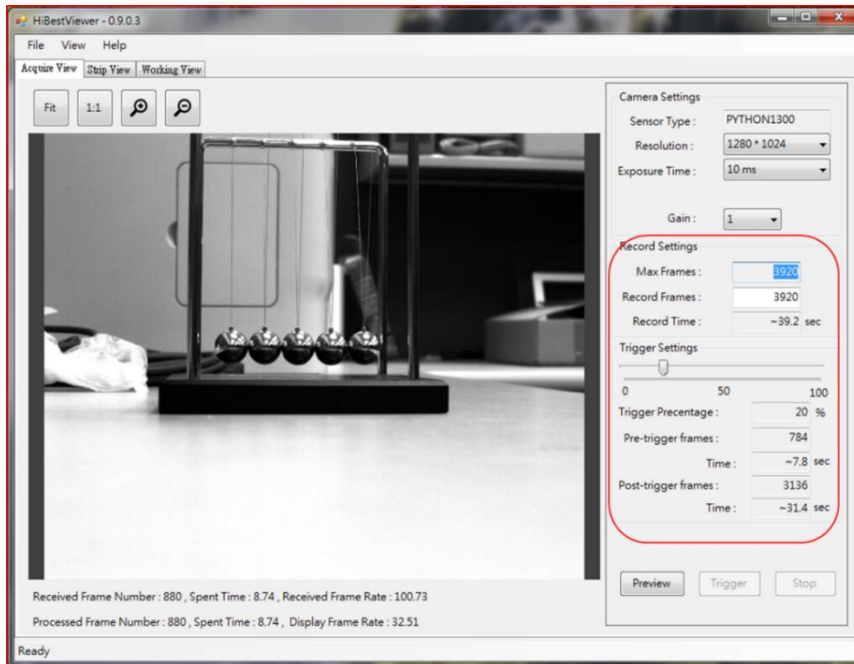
HiBestViewer - 0.9.0.3

File View Help

Acquire View Strip View Working View

Fit 1:1

Camera Settings

Sensor Type : PYTHON1300

Resolution : 1280 * 1024

Exposure Time : 10 ms

Gain : 1

Record Settings

Max Frames : 3920

Record Frames : 3920

Record Time : ~39.2 sec

Trigger Settings

0 50 100

Trigger Precentage : 20 %

Pre-trigger frames : 784

Time : ~7.8 sec

Post-trigger frames : 3136

Time : ~31.4 sec

Preview Trigger Stop

Received Frame Number : 880 , Spent Time : 8.74 , Received Frame Rate : 100.73

Processed Frame Number : 880 , Spent Time : 8.74 , Display Frame Rate : 32.51

Ready